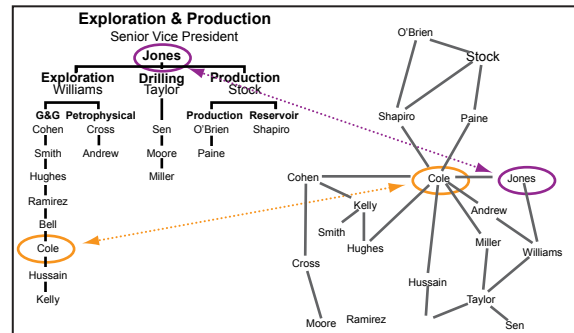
Exploration & Production
Senior Vice President
Jones

Exploration
Williams

Drilling
Taylor

Production
Stock

G&G
Cohen
Smith
Hughes
Ramirez
Bell
Cole
Hussain
Kelly

Petrophysical
Cross
Andrew

Sen
Moore
Miller

Production
O'Brien
Paine

Reservoir
Shapiro

O'Brien
Stock
Shapiro
Paine
Cohen
Cole
Jones
Kelly
Smith
Hughes
Andrew
Miller
Williams
Cross
Hussain
Taylor
Moore
Ramirez
Sen